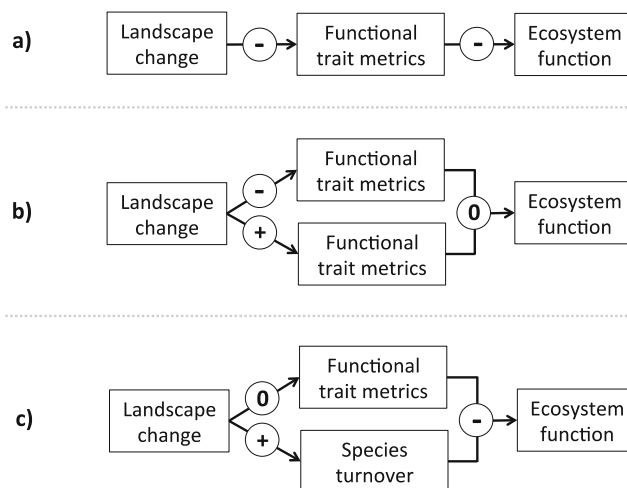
a)

Landscape change

-

Functional trait metrics

-

Ecosystem function

b)

Landscape change

-

+

Functional trait metrics

Functional trait metrics

0

Ecosystem function

c)

Landscape change

0

+

Functional trait metrics

Species turnover

-

Ecosystem function